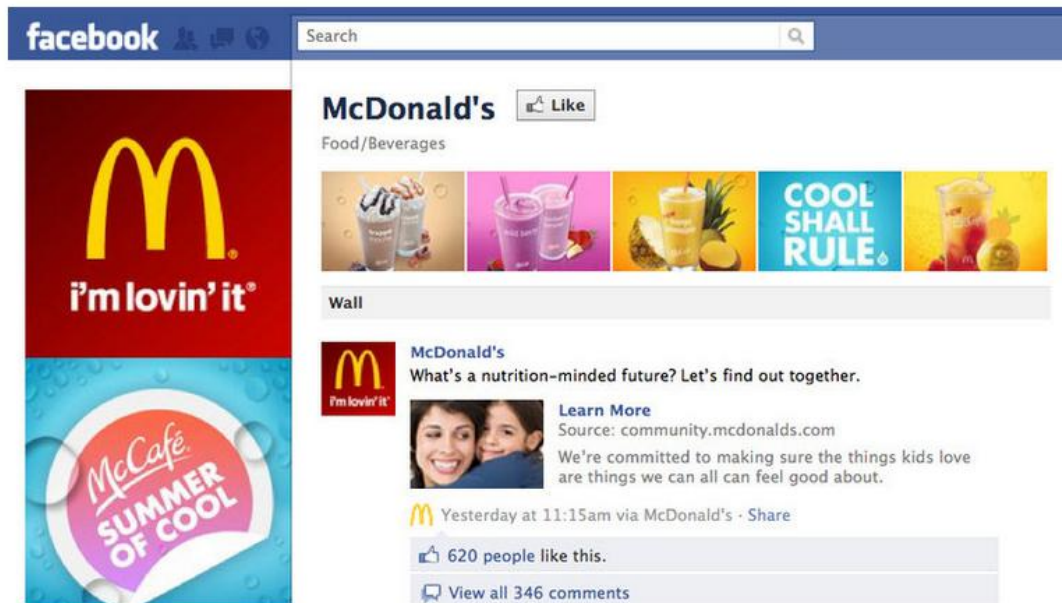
facebook

Search

M
i'm lovin' it®

McCafé
SUMMER OF COOL

McDonald's Like
Food/Beverages

COOL SHALL RULE.

Wall

i'm lovin' it

McDonald's
What's a nutrition-minded future? Let's find out together.

Learn More
Source: community.mcdonalds.com
We're committed to making sure the things kids love are things we can all can feel good about.

Yesterday at 11:15am via McDonald's · Share

620 people like this.

View all 346 comments